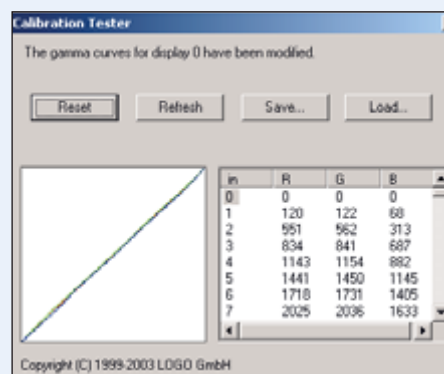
Calibration Tester

The gamma curves for display 0 have been modified.

Reset Refresh Save... Load...

| in | R | G | B |
|---|---|---|---|
| 0 | 0 | 0 | 0 |
| 1 | 120 | 122 | 68 |
| 2 | 551 | 562 | 313 |
| 3 | 834 | 841 | 687 |
| 4 | 1143 | 1154 | 882 |
| 5 | 1441 | 1450 | 1145 |
| 6 | 1718 | 1731 | 1405 |
| 7 | 2025 | 2036 | 1633 |

Copyright (C) 1999-2003 LOGO GmbH